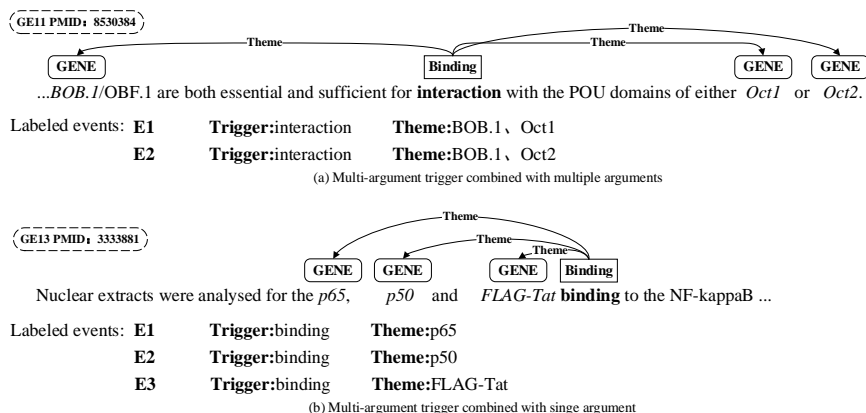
GE11 PMID：8530384

Theme
Theme
Theme

GENE Binding GENE GENE

...BOB.1/OBF.1 are both essential and sufficient for **interaction** with the POU domains of either Oct1 or Oct2.

Labeled events: **E1** **Trigger:**interaction **Theme:**BOB.1、Oct1

**E2** **Trigger:**interaction **Theme:**BOB.1、Oct2

(a) Multi-argument trigger combined with multiple arguments

GE13 PMID：3333881

Theme
Theme
Theme

GENE GENE GENE Binding

Nuclear extracts were analysed for the p65, p50 and FLAG-Tat **binding** to the NF-kappaB ...

Labeled events: **E1** **Trigger:**binding **Theme:**p65

**E2** **Trigger:**binding **Theme:**p50

**E3** **Trigger:**binding **Theme:**FLAG-Tat

(b) Multi-argument trigger combined with singe argument